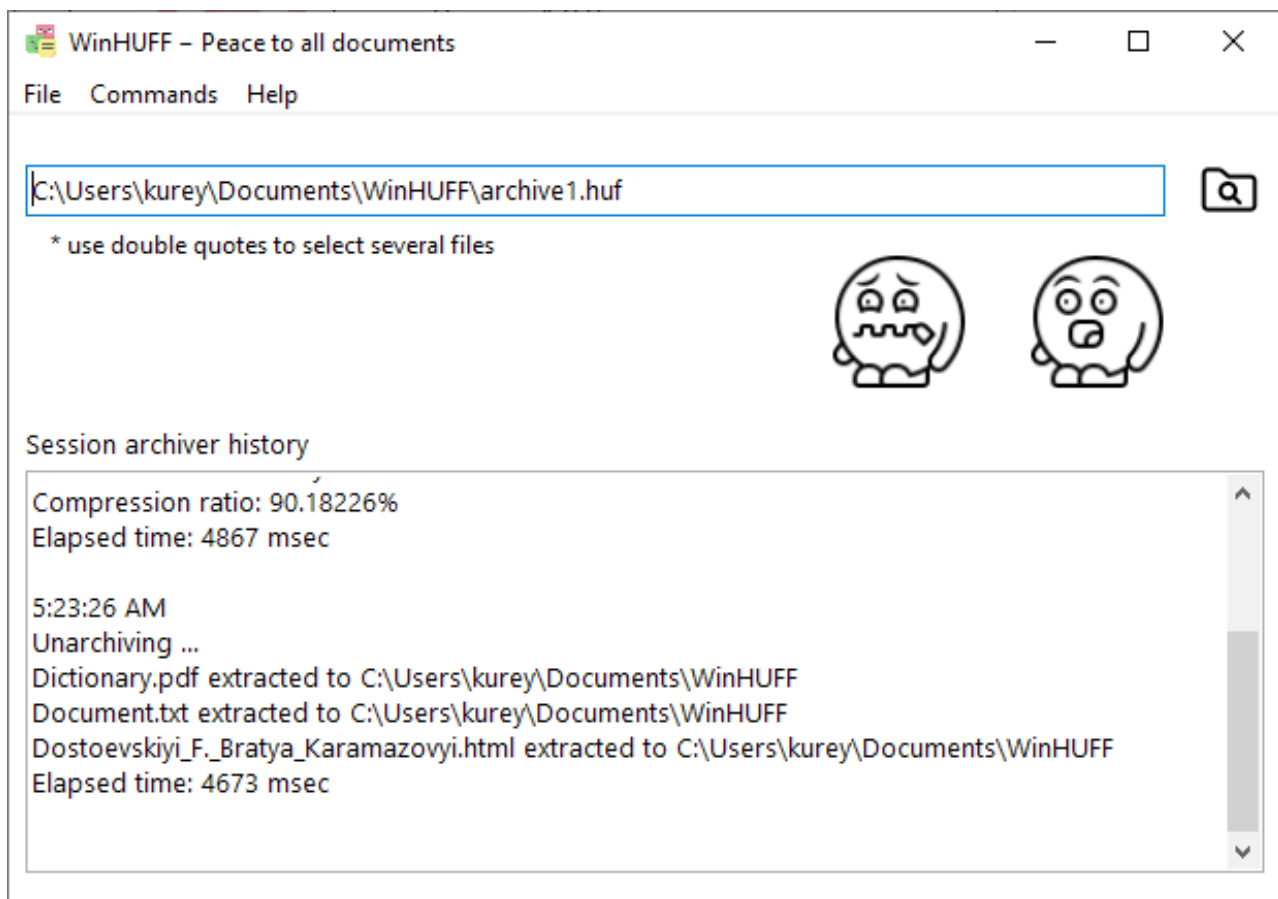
WinHUFF – Peace to all documents

File Commands Help

C:\Users\kurey\Documents\WinHUFF\archive1.huf

* use double quotes to select several files

Session archiver history

Compression ratio: 90.18226%
Elapsed time: 4867 msec

5:23:26 AM
Unarchiving ...
Dictionary.pdf extracted to C:\Users\kurey\Documents\WinHUFF
Document.txt extracted to C:\Users\kurey\Documents\WinHUFF
Dostoevskiyi_F._Bratya_Karamazovyi.html extracted to C:\Users\kurey\Documents\WinHUFF
Elapsed time: 4673 msec